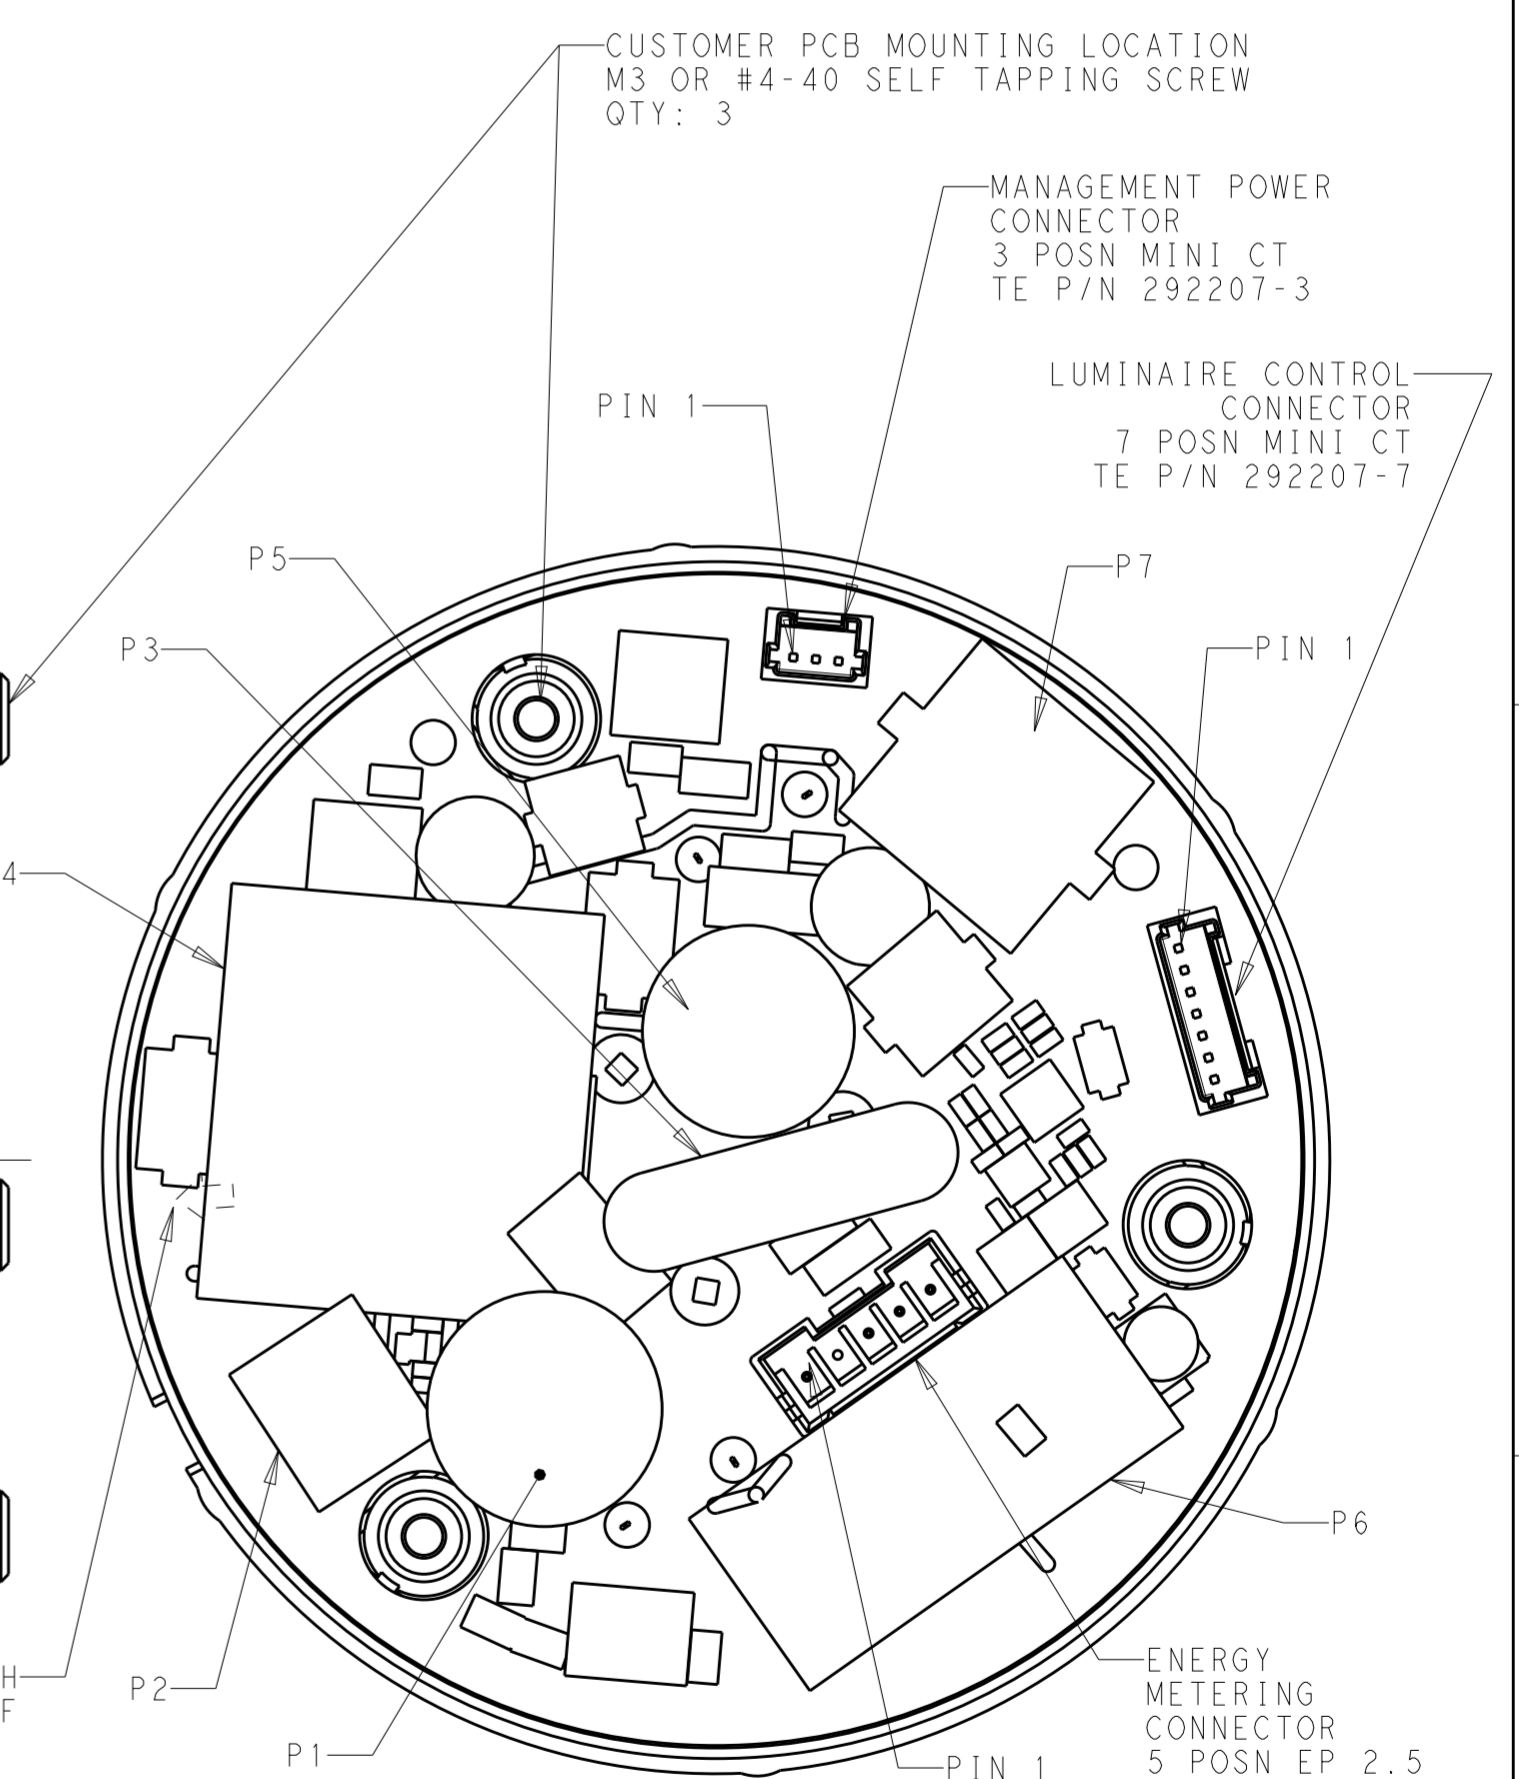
CUSTOMER PCB MOUNTING LOCATION
M3 OR #4-40 SELF TAPPING SCREW
QTY: 3

MANAGEMENT POWER
CONNECTOR
3 POSN MINI CT
TE P/N 292207-3

LUMINAIRE CONTROL
CONNECTOR
7 POSN MINI CT
TE P/N 292207-7

PIN 1

P5

P7

P3

PIN 1

4

H
F

P2

P1

P6

ENERGY
METERING
CONNECTOR
5 POSN EP 2.5

PIN 1